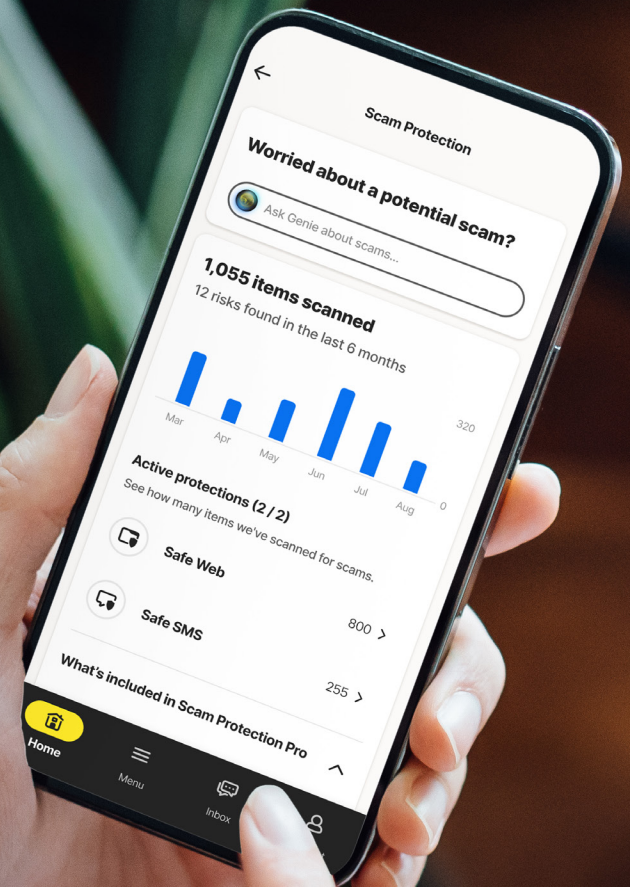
Scam Protection

Worried about a potential scam?

Ask Genie about scams...

1,055 items scanned

12 risks found in the last 6 months

320

Mar Apr May Jun Jul Aug

0

Active protections (2 / 2)

See how many items we've scanned for scams.

Safe Web

800 >

Safe SMS

255 >

What's included in Scam Protection Pro

Home

Menu

Inbox